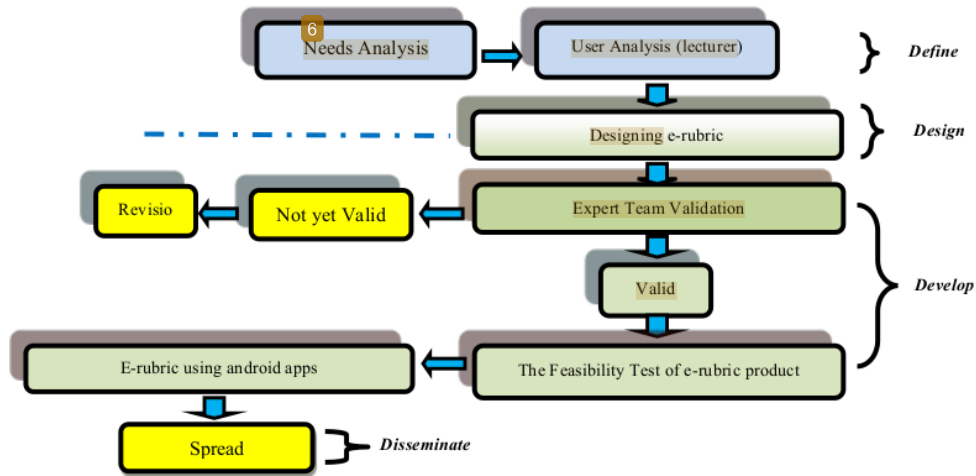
6

Needs Analysis

User Analysis (lecturer)

Define

Designing e-rubric

Design

Revisio

Not yet Valid

Expert Team Validation

Valid

Develop

E-rubric using android apps

The Feasibility Test of e-rubric product

Spread

Disseminate